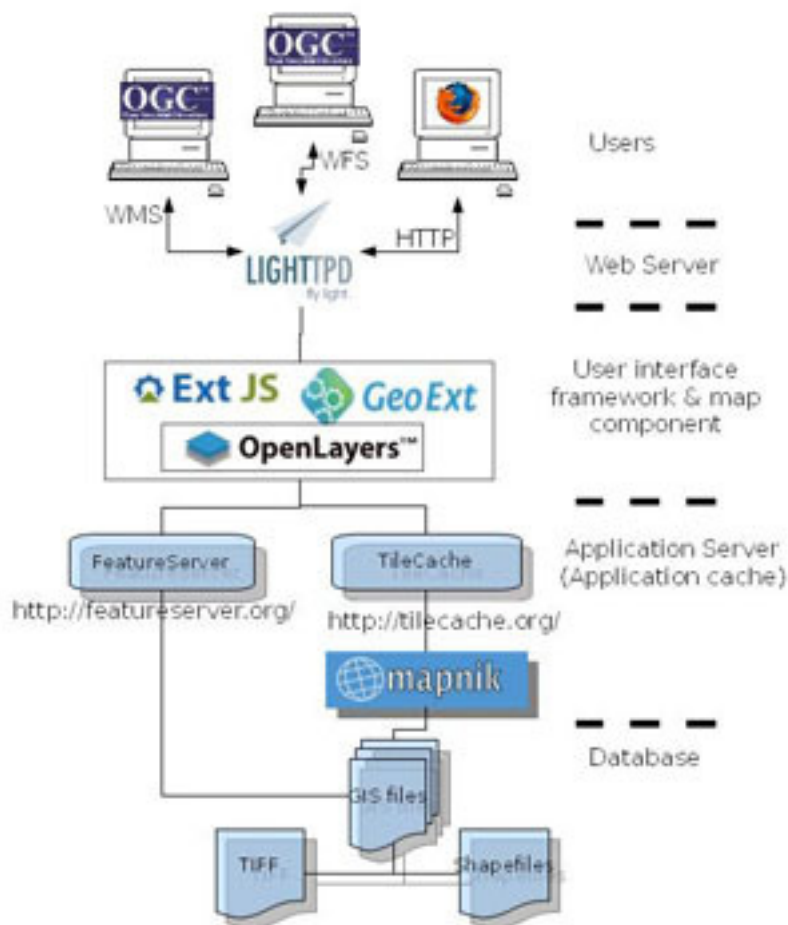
OGC

OGC

Users

WFS

WMS

HTTP

LIGHTTPD
fly light

Web Server

Ext JS

GeoExt

OpenLayers™

User interface framework & map component

FeatureServer

TileCache

Application Server (Application cache)

http://featureserver.org/

http://tilecache.org/

mapnik

Database

GIS files

TIFF

Shapefiles